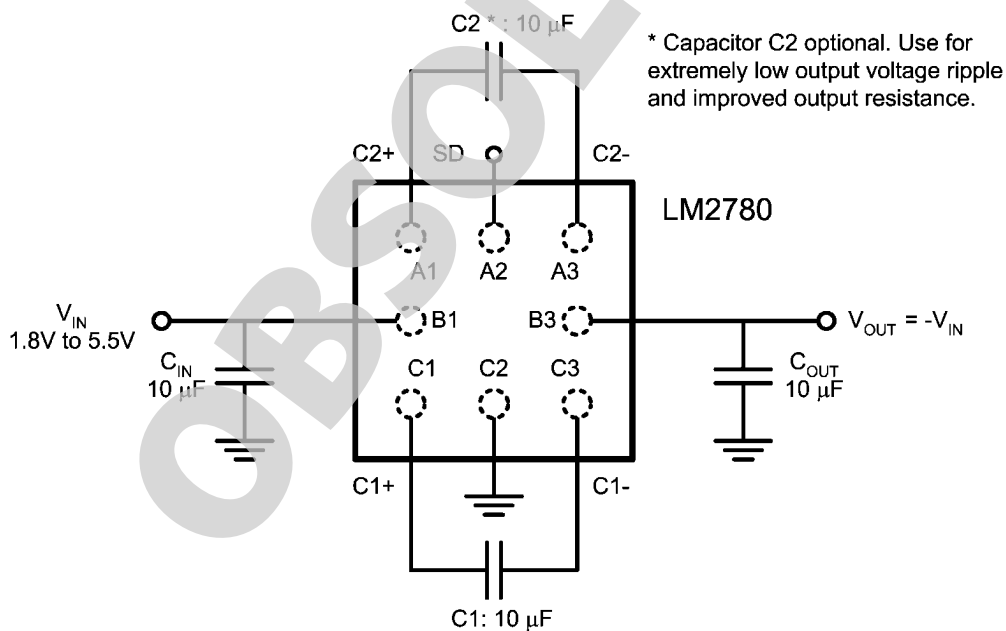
C2 * : 10 $\mu$F

* Capacitor C2 optional. Use for extremely low output voltage ripple and improved output resistance.

C2+
SD
C2-

LM2780

A1
A2
A3

$V_{IN}$
1.8V to 5.5V

B1
B3

$V_{OUT}$ = -$V_{IN}$

$C_{IN}$
10 $\mu$F

C1
C2
C3

$C_{OUT}$
10 $\mu$F

C1+
C1-

C1: 10 $\mu$F

OBSOLETE